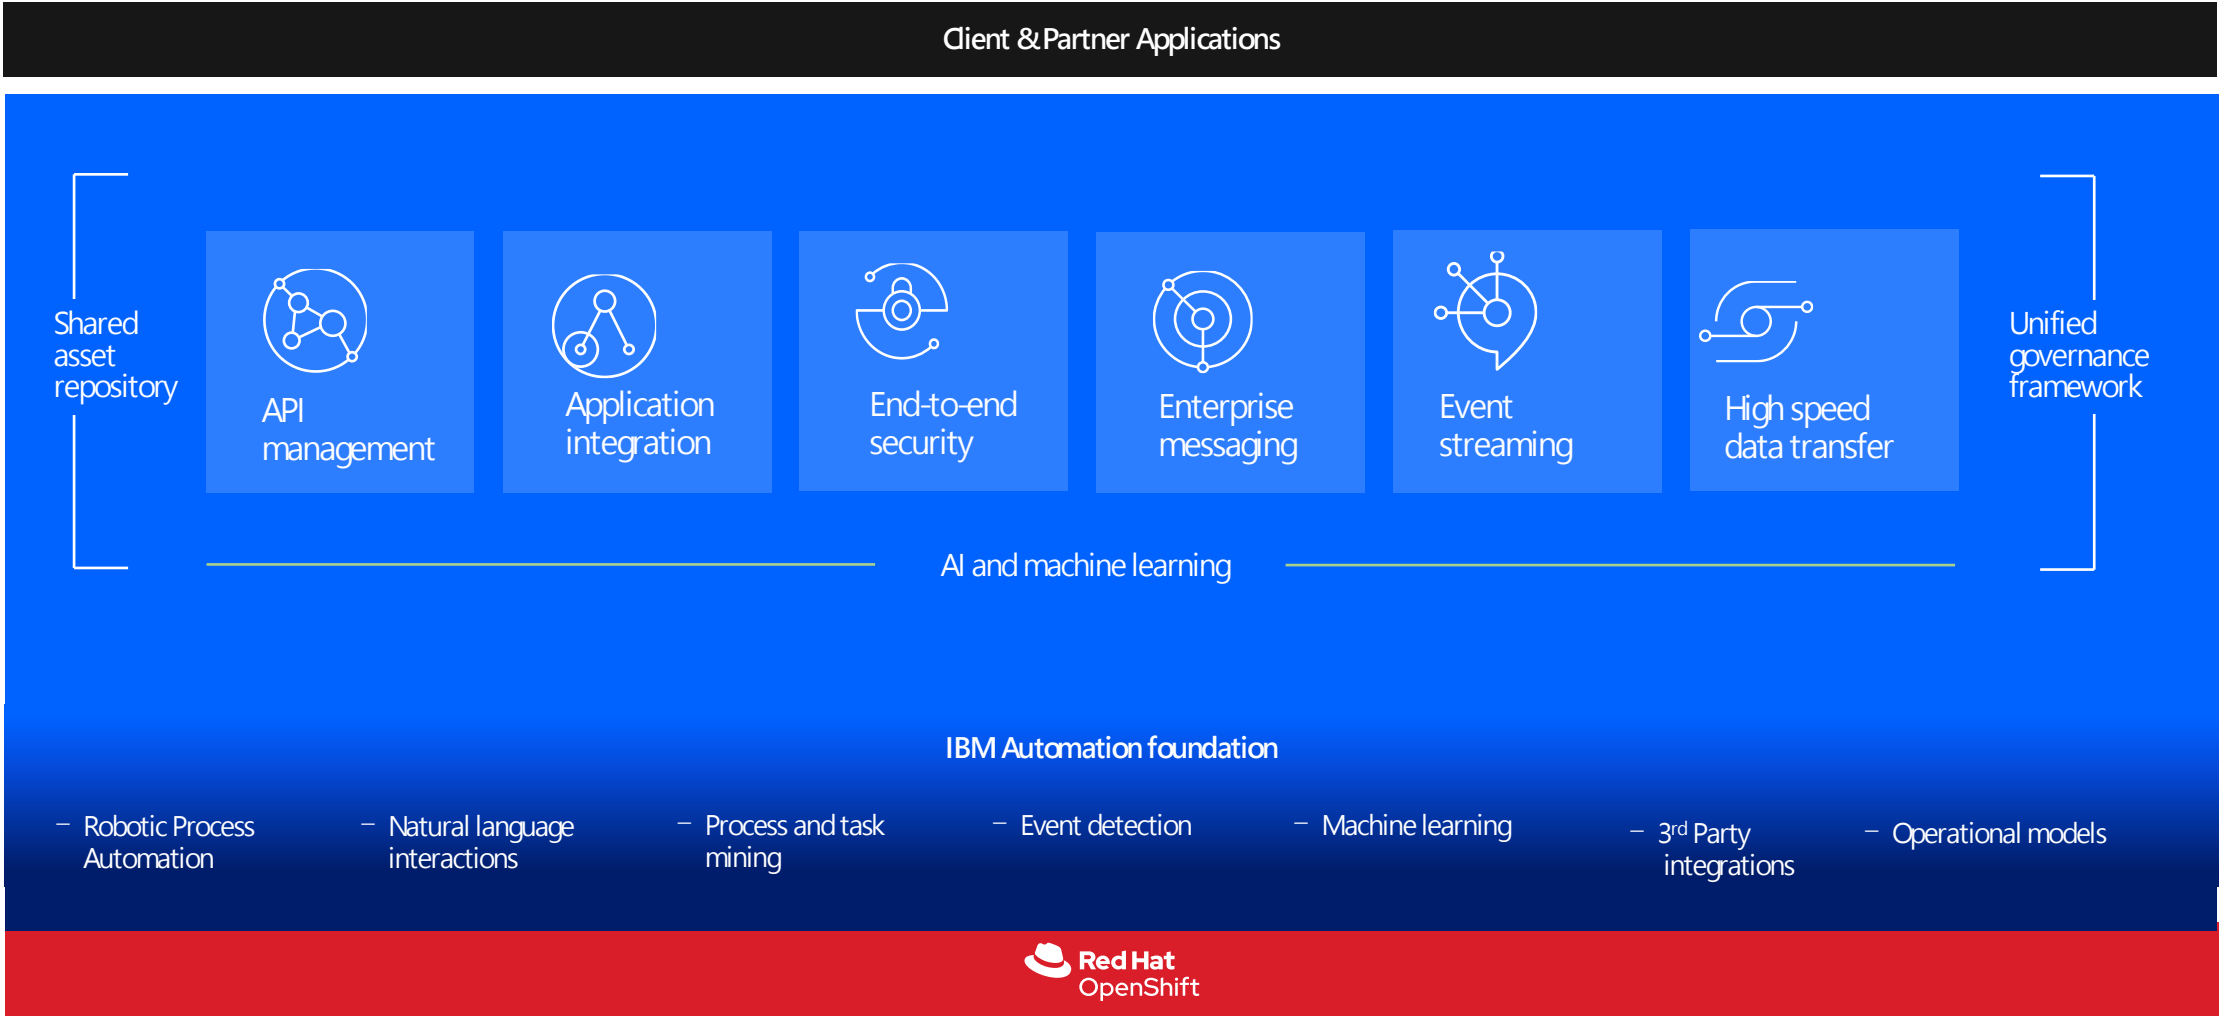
Client & Partner Applications

Shared asset repository

API management

Application integration

End-to-end security

Enterprise messaging

Event streaming

High speed data transfer

Unified governance framework

AI and machine learning

IBM Automation foundation

– Robotic Process Automation

– Natural language interactions

– Process and task mining

– Event detection

– Machine learning

– 3$^{rd}$ Party integrations

– Operational models

Red Hat OpenShift